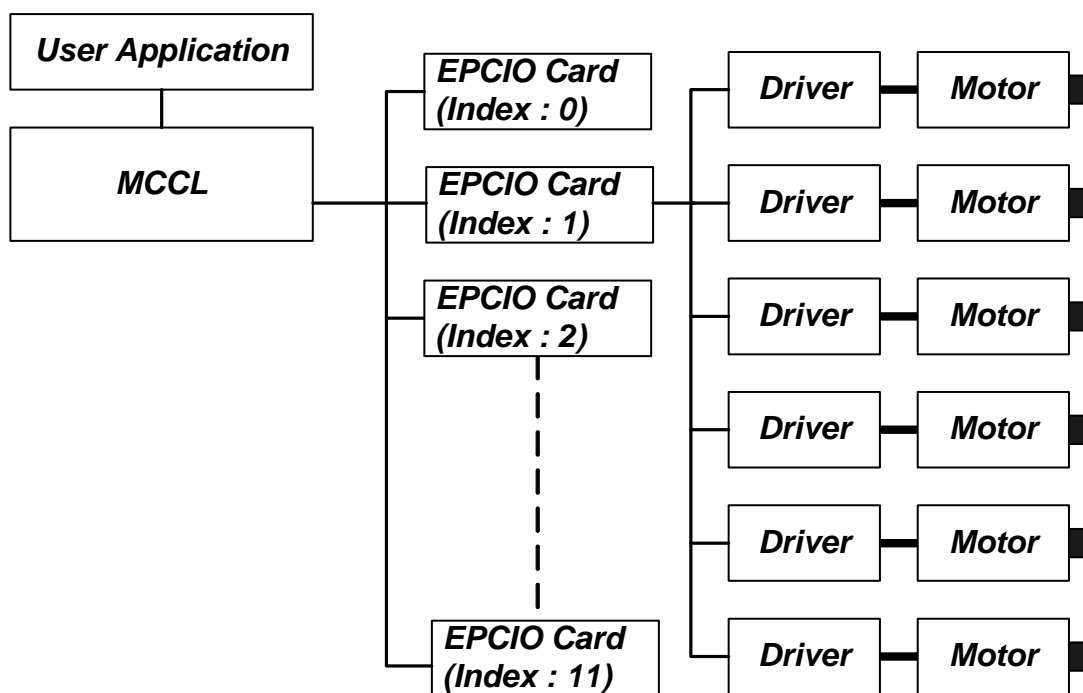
User Application

MCCL

EPCIO Card (Index : 0)

EPCIO Card (Index : 1)

EPCIO Card (Index : 2)

EPCIO Card (Index : 11)

Driver

Motor

Driver

Motor

Driver

Motor

Driver

Motor

Driver

Motor

Driver

Motor